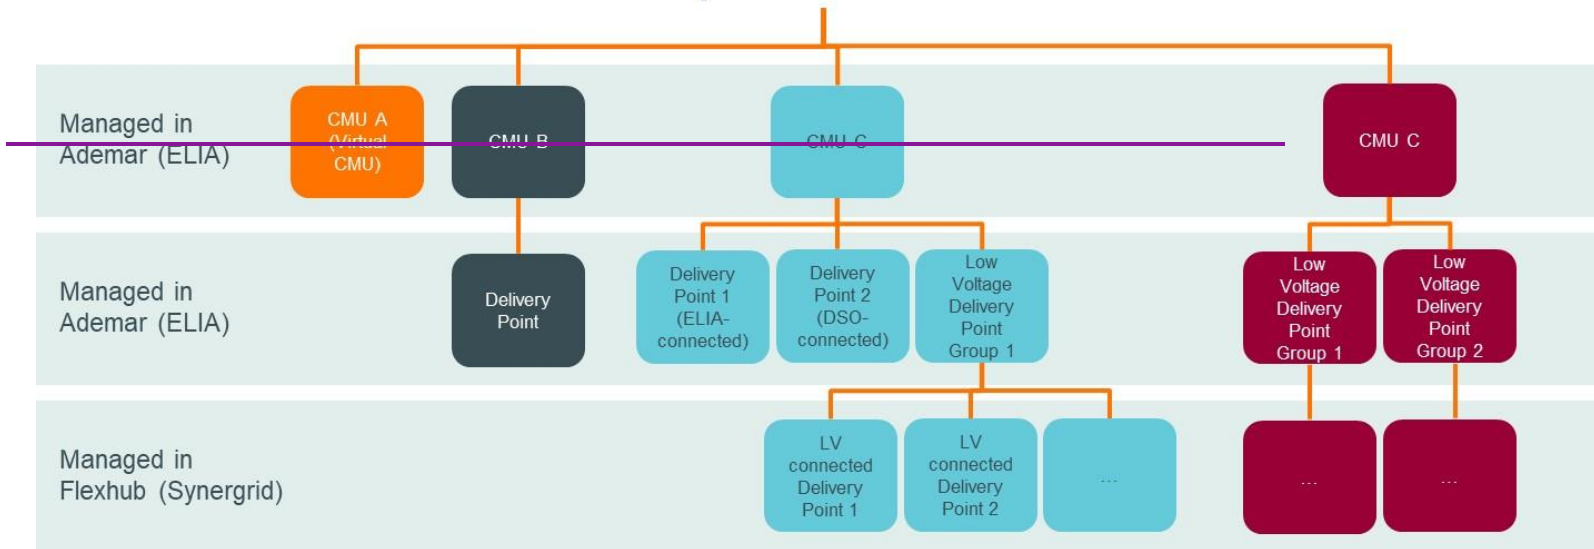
Managed in Ademar (ELIA)

CMU A (Virtual CMU)

CMU B

CMU C

CMU C

Managed in Ademar (ELIA)

Delivery Point

Delivery Point 1 (ELIA-connected)

Delivery Point 2 (DSO-connected)

Low Voltage Delivery Point Group 1

Low Voltage Delivery Point Group 1

Low Voltage Delivery Point Group 2

Managed in Flexhub (Synergrid)

LV connected Delivery Point 1

LV connected Delivery Point 2

...

...

...